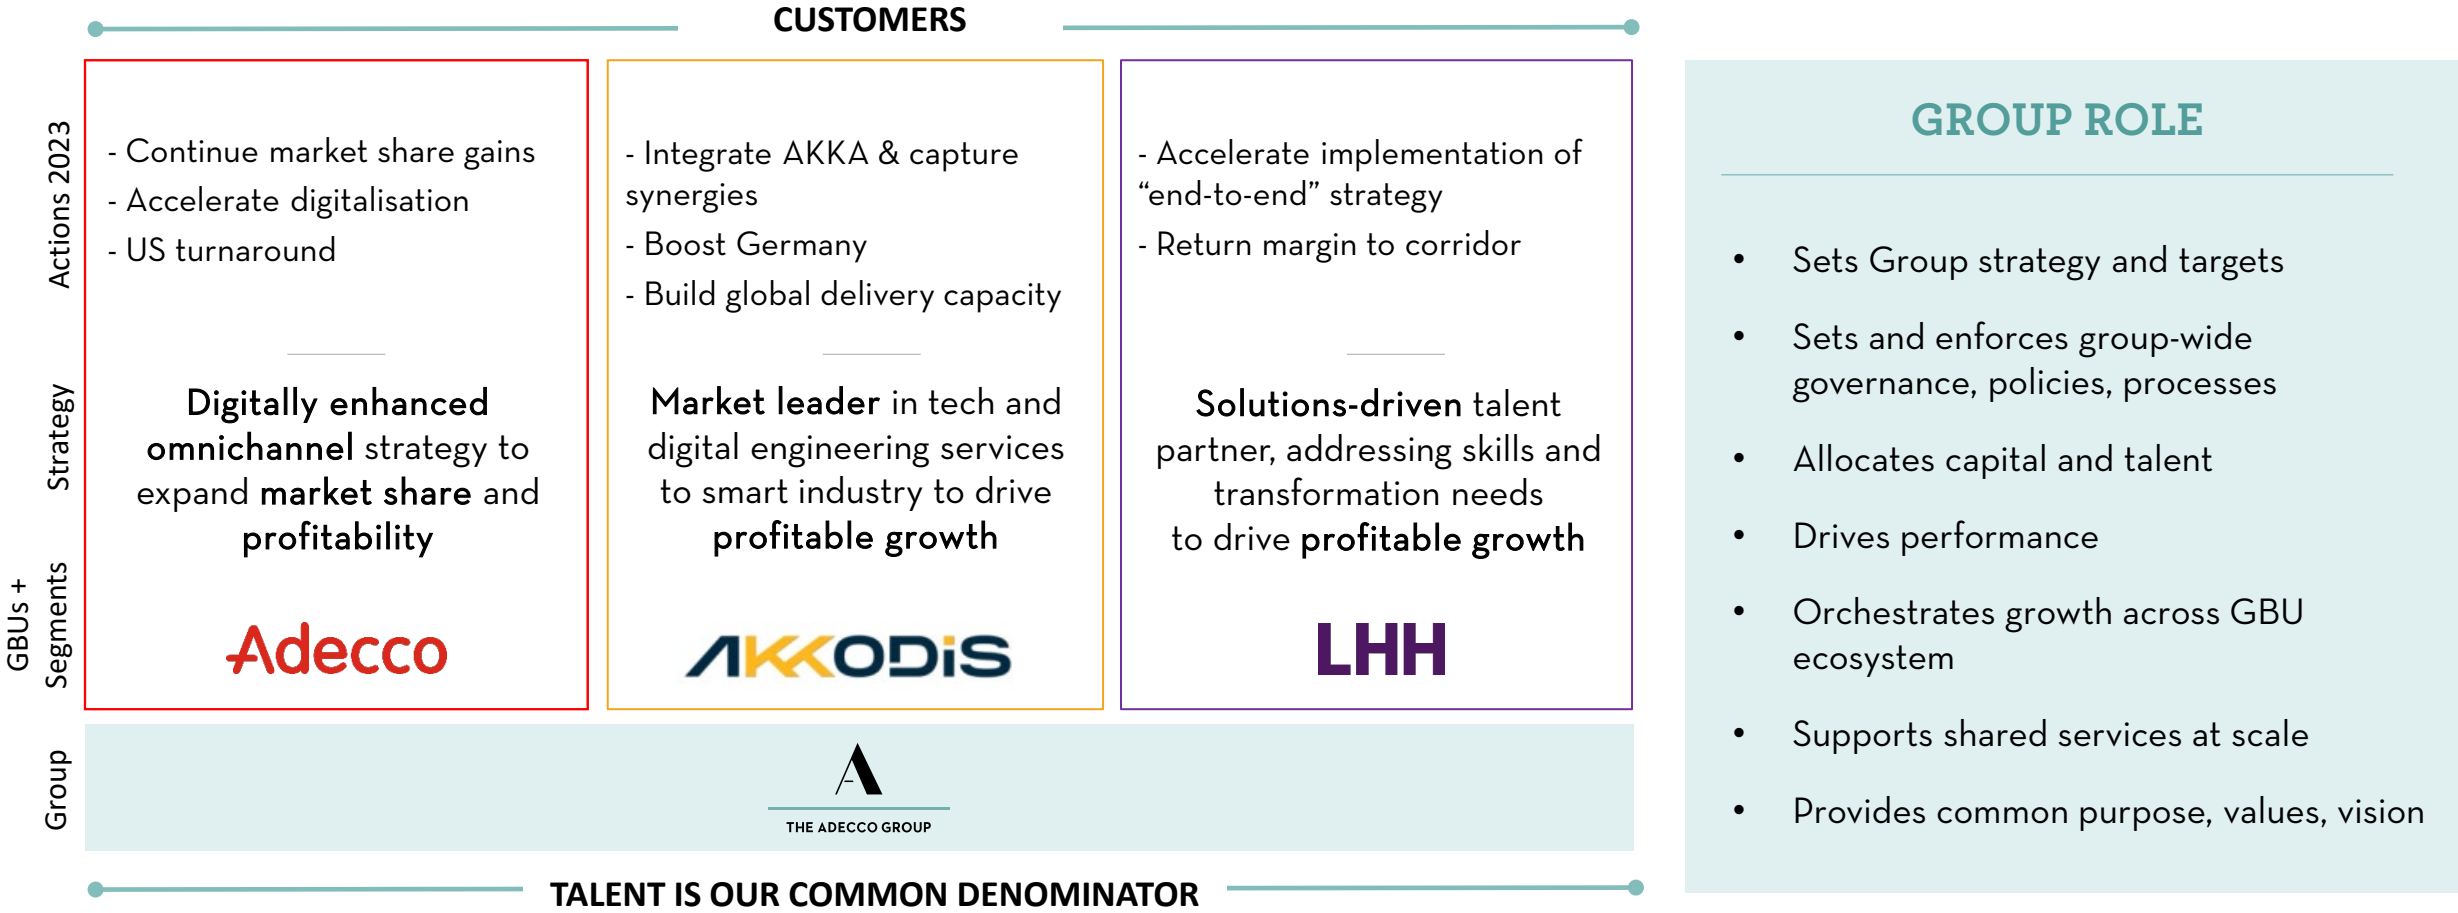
CUSTOMERS

Actions 2023

Strategy

GBUs + Segments

Group

- Continue market share gains
- Accelerate digitalisation
- US turnaround

Digitally enhanced omnichannel strategy to expand market share and profitability

Adecco

- Integrate AKKA & capture synergies
- Boost Germany
- Build global delivery capacity

Market leader in tech and digital engineering services to smart industry to drive profitable growth

AKKODIS

- Accelerate implementation of "end-to-end" strategy
- Return margin to corridor

Solutions-driven talent partner, addressing skills and transformation needs to drive profitable growth

LHH

THE ADECCO GROUP

TALENT IS OUR COMMON DENOMINATOR

GROUP ROLE

• Sets Group strategy and targets
• Sets and enforces group-wide governance, policies, processes
• Allocates capital and talent
• Drives performance
• Orchestrates growth across GBU ecosystem
• Supports shared services at scale
• Provides common purpose, values, vision